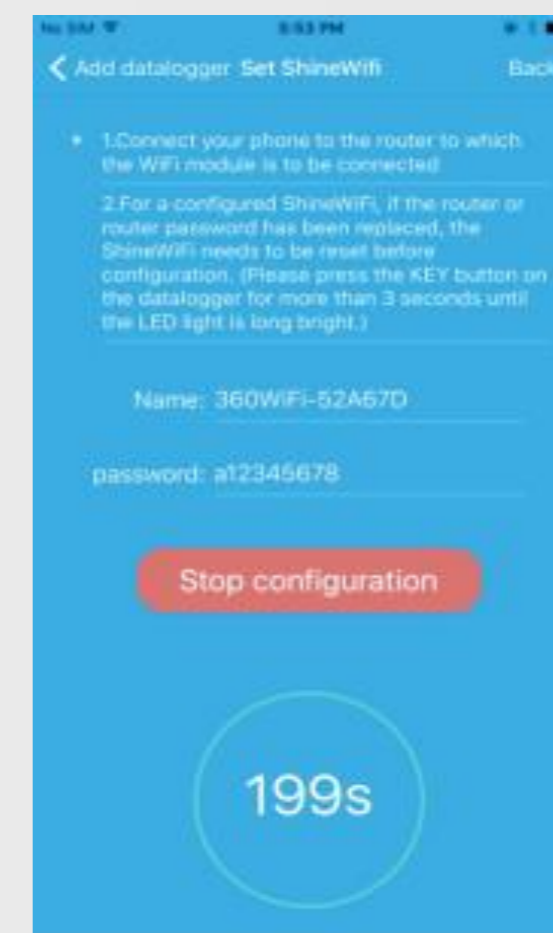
No SIM
5:53 PM

Add datalogger Set ShineWifi Back

1.Connect your phone to the router to which the WiFi module is to be connected

2.For a configured ShineWiFi, if the router or router password has been replaced, the ShineWiFi needs to be reset before configuration. (Please press the KEY button on the datalogger for more than 3 seconds until the LED light is long bright.)

Name: 360WiFi-52A67D

password: a12345678

Stop configuration

199s